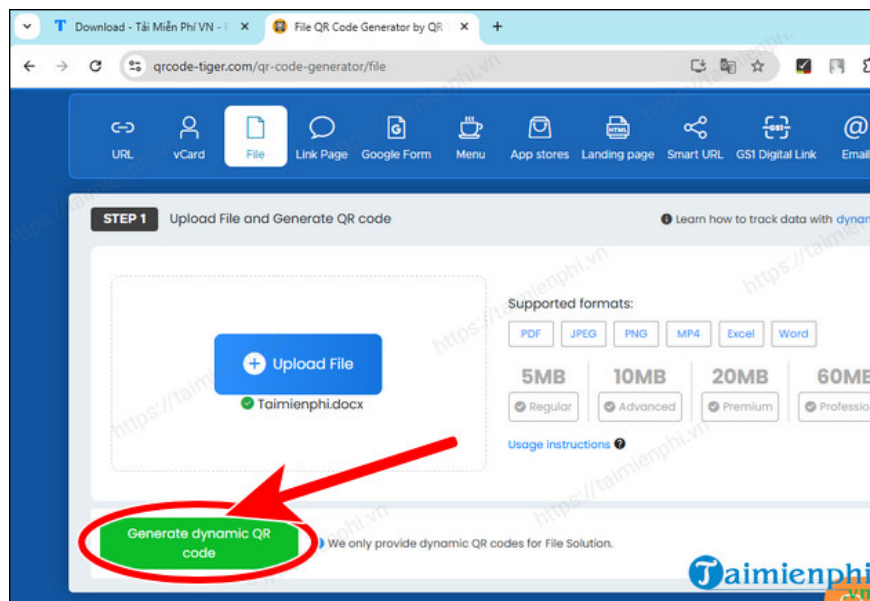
Download - Tải Miễn Phí VN - F ×
File QR Code Generator by QR ×
+
qrcode-tiger.com/qr-code-generator/file

URL
vCard
File
Link Page
Google Form
Menu
App stores
Landing page
Smart URL
GS1 Digital Link
Email

STEP 1 Upload File and Generate QR code
Learn how to track data with dyna

Upload File
Taimienphi.docx

Supported formats:
PDF JPEG PNG MP4 Excel Word

5MB Regular
10MB Advanced
20MB Premium
60MB Professio

Usage instructions

Generate dynamic QR code
We only provide dynamic QR codes for File Solution.

https://taimienphi.vn
Taimienphi